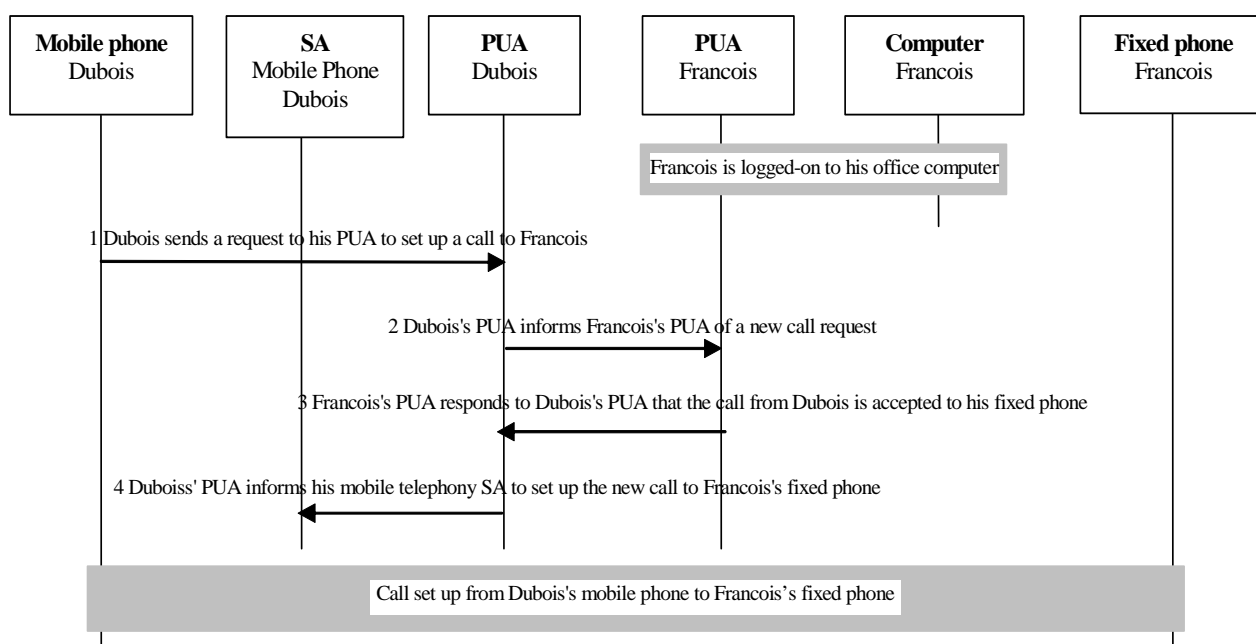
**Mobile phone**
Dubois

**SA**
Mobile Phone
Dubois

**PUA**
Dubois

**PUA**
Francois

**Computer**
Francois

**Fixed phone**
Francois

Francois is logged-on to his office computer

1 Dubois sends a request to his PUA to set up a call to Francois

2 Dubois's PUA informs Francois's PUA of a new call request

3 Francois's PUA responds to Dubois's PUA that the call from Dubois is accepted to his fixed phone

4 Duboiss' PUA informs his mobile telephony SA to set up the new call to Francois's fixed phone

Call set up from Dubois's mobile phone to Francois's fixed phone